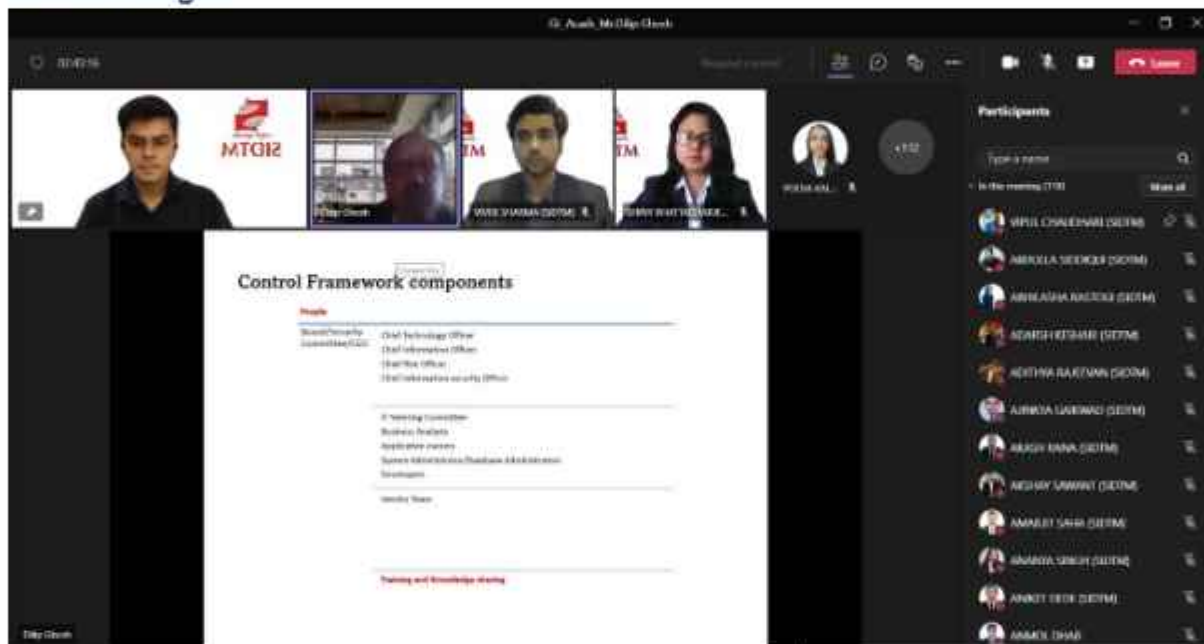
GL_Acads_Mr Dilip Ghosh

00:40:16

Leave

Participants

Type a name

In this meeting (118)

Mute all

SIDTM

Dilip Ghosh

VIVEK SHARMA (SIDTM)

POOJA KAL...

+112

Control Framework components

People

Board/Security Committee/CXO

Chief Technology Officer
Chief Information Officer
Chief Risk Officer
Chief Information security Officer

IT Steering Committee
Business Analysts
Application owners
System Administrators/Database Administrators
Developers

Vendor Team

Training and Knowledge sharing

VIPUL CHAUDHARI (SIDTM)

ABDULLA SIDDIQUI (SIDTM)

ABHILASHA RASTOGI (SIDTM)

ADARSH KESHARI (SIDTM)

ADITHYA RAJEEVAN (SIDTM)

AJINKYA GAIKWAD (SIDTM)

AKASH RANA (SIDTM)

AKSHAY SAWANT (SIDTM)

AMARJIT SAHA (SIDTM)

ANANYA SINGH (SIDTM)

ANIKET DESE (SIDTM)

ANMOL DHAR

Dilip Ghosh